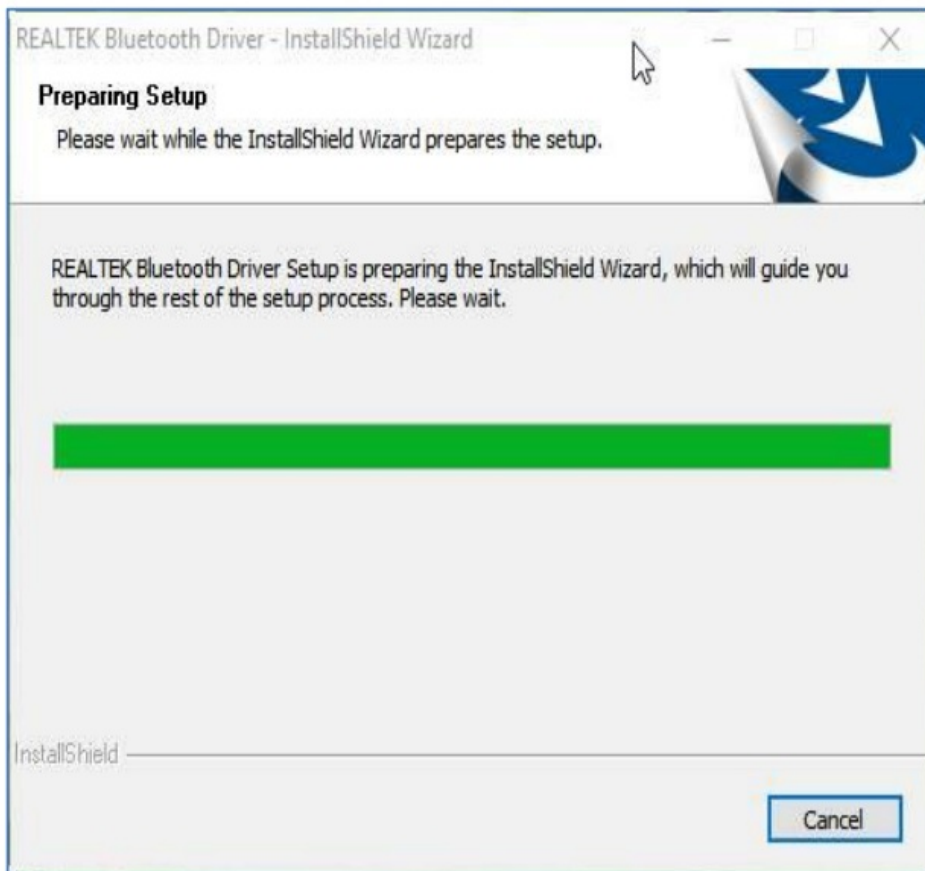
REALTEK Bluetooth Driver - InstallShield Wizard

Preparing Setup

Please wait while the InstallShield Wizard prepares the setup.

REALTEK Bluetooth Driver Setup is preparing the InstallShield Wizard, which will guide you through the rest of the setup process. Please wait.

InstallShield

Cancel